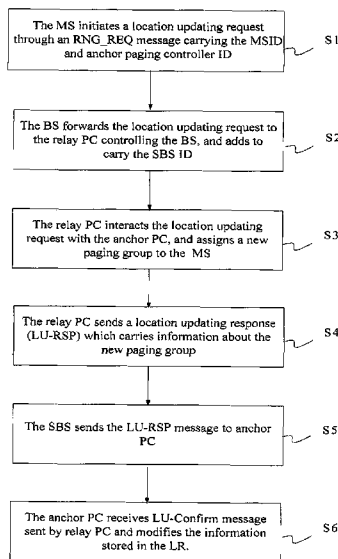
The MS initiates a location updating request through an RNG_REQ message carrying the MSID and anchor paging controller ID

S1

The BS forwards the location updating request to the relay PC controlling the BS, and adds to carry the SBS ID

S2

The relay PC interacts the location updating request with the anchor PC, and assigns a new paging group to the MS

S3

The relay PC sends a location updating response (LU-RSP) which carries information about the new paging group

S4

The SBS sends the LU-RSP message to anchor PC

S5

The anchor PC receives LU-Confirm message sent by relay PC and modifies the information stored in the LR.

S6